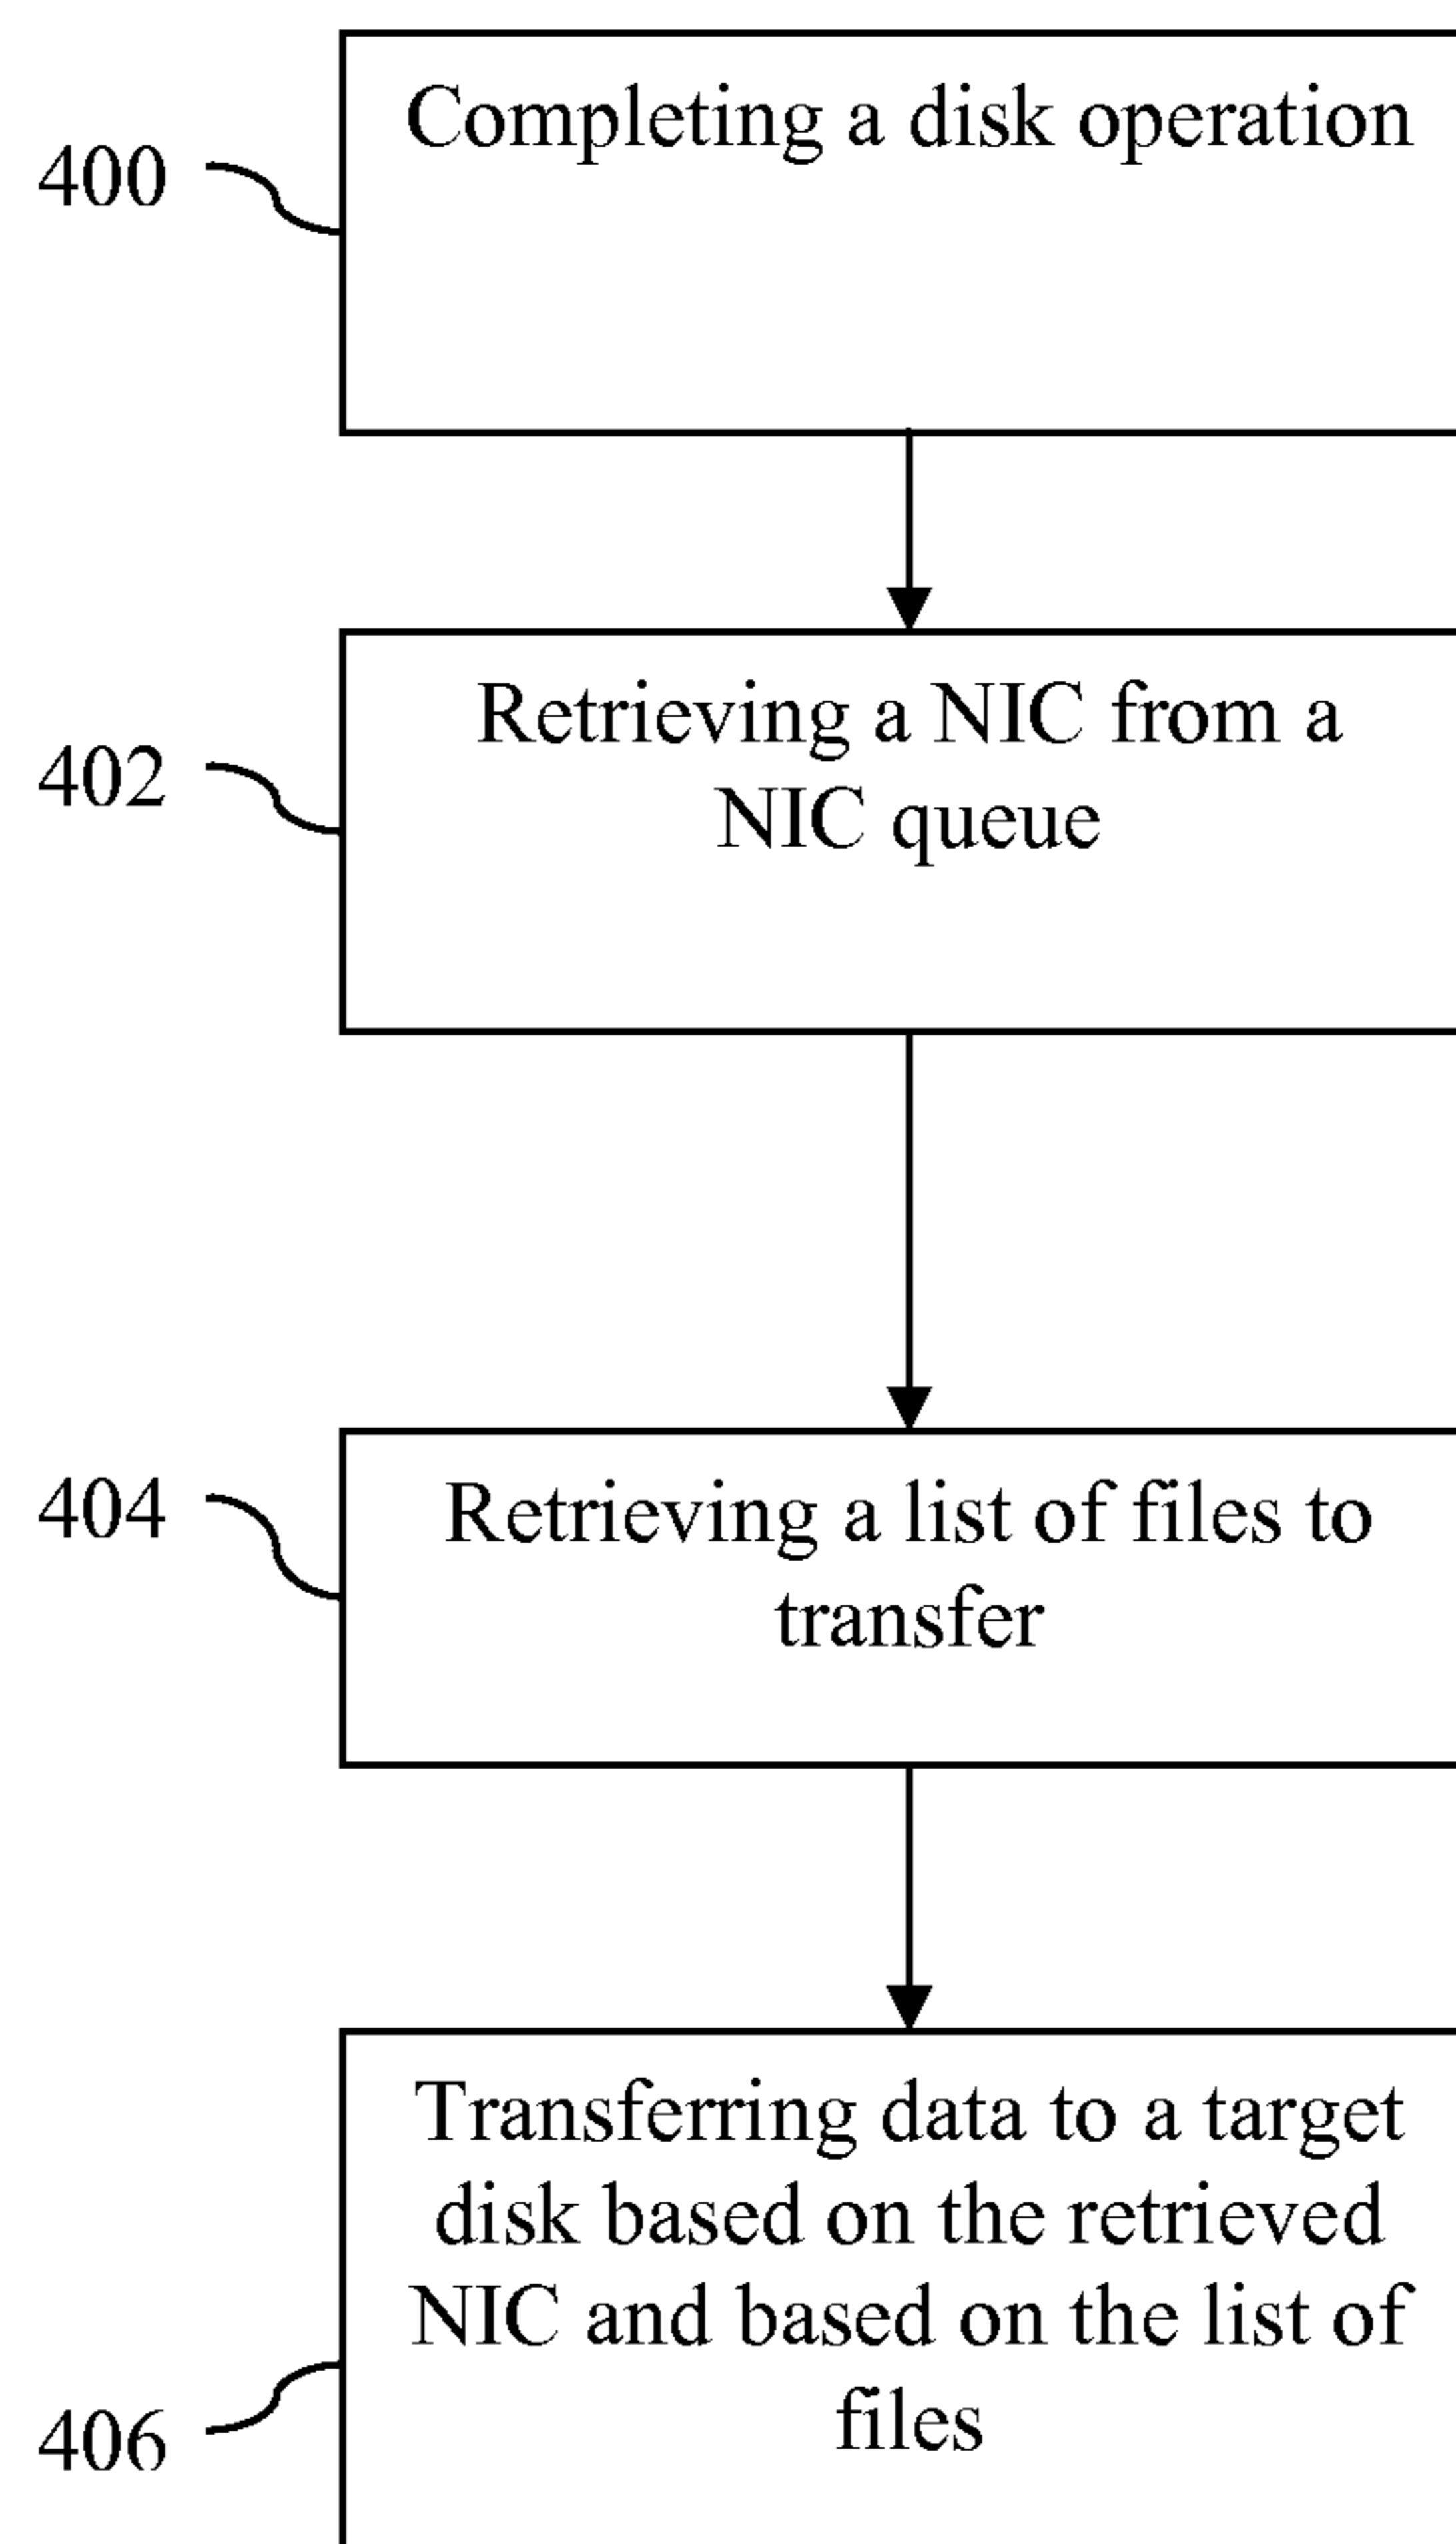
400

Completing a disk operation

402

Retrieving a NIC from a NIC queue

404

Retrieving a list of files to transfer

406

Transferring data to a target disk based on the retrieved NIC and based on the list of files